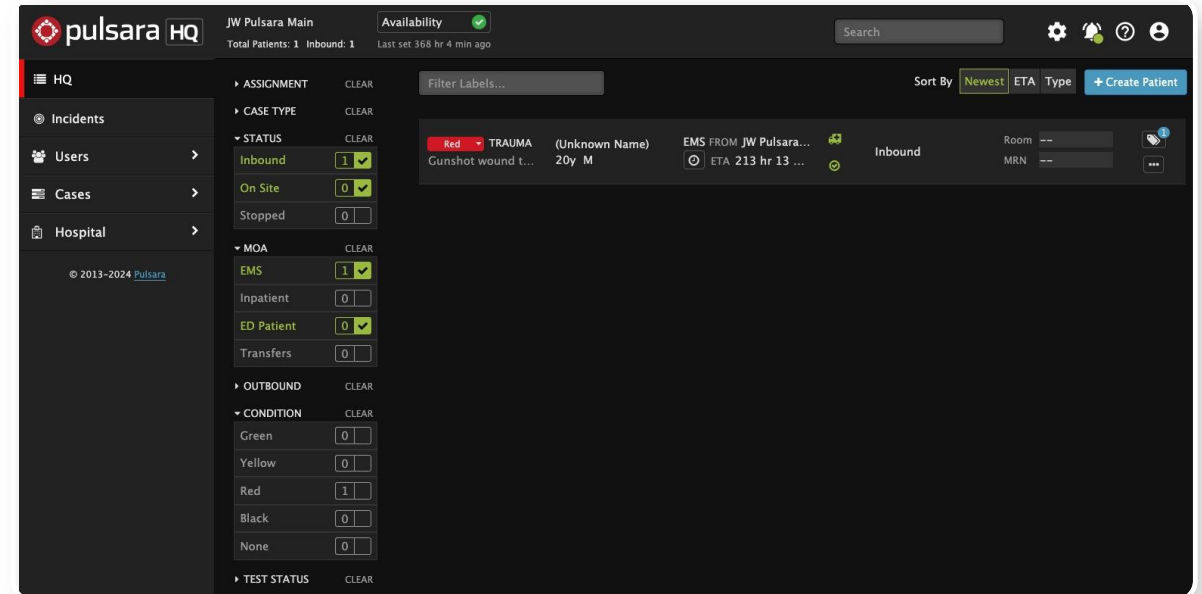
pulsara HQ

JW Pulsara Main
Total Patients: 1 Inbound: 1

Availability
Last set 368 hr 4 min ago

Search

HQ
Incidents
Users
Cases
Hospital

© 2013-2024 Pulsara

ASSIGNMENT CLEAR
CASE TYPE CLEAR
STATUS CLEAR
Inbound 1
On Site 0
Stopped 0
MOA CLEAR
EMS 1
Inpatient 0
ED Patient 0
Transfers 0
OUTBOUND CLEAR
CONDITION CLEAR
Green 0
Yellow 0
Red 1
Black 0
None 0
TEST STATUS CLEAR

Filter Labels...

Sort By Newest ETA Type
+ Create Patient

Red TRAUMA
Gunshot wound t...
(Unknown Name)
20y M
EMS FROM JW Pulsara...
ETA 213 hr 13 ...
Inbound
Room --
MRN --
1
...